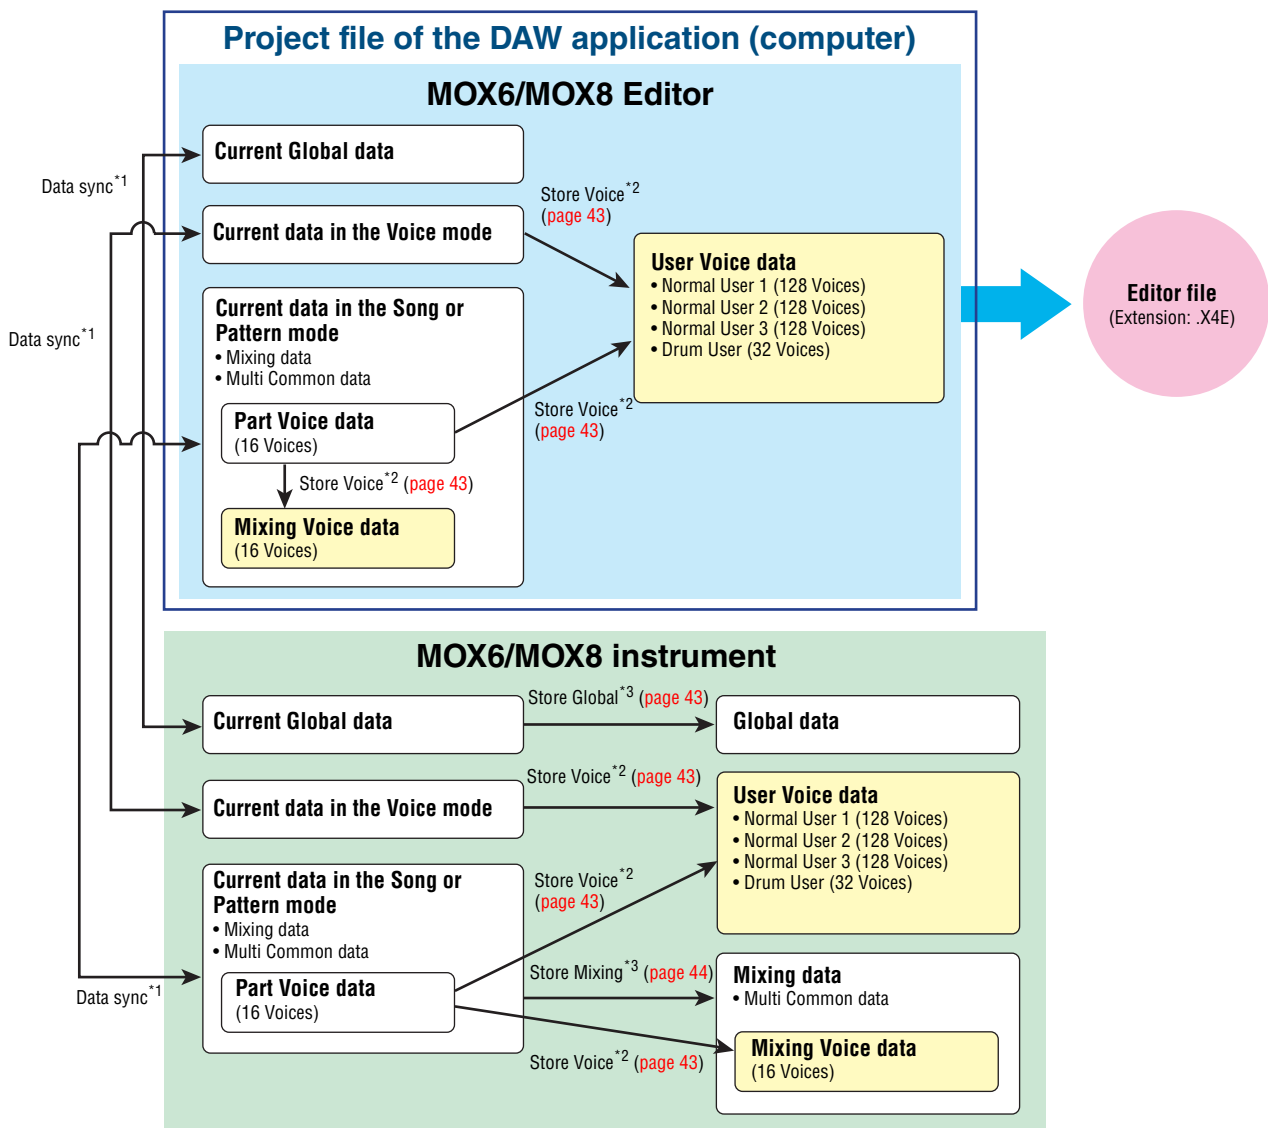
Project file of the DAW application (computer)

MOX6/MOX8 Editor

Current Global data

Data sync$^{*1}$

Current data in the Voice mode

Store Voice$^{*2}$ (page 43)

User Voice data
• Normal User 1 (128 Voices)
• Normal User 2 (128 Voices)
• Normal User 3 (128 Voices)
• Drum User (32 Voices)

Editor file
(Extension: .X4E)

Data sync$^{*1}$

Current data in the Song or Pattern mode
• Mixing data
• Multi Common data

Store Voice$^{*2}$ (page 43)

Part Voice data
(16 Voices)

Store Voice$^{*2}$ (page 43)

Mixing Voice data
(16 Voices)

MOX6/MOX8 instrument

Current Global data

Store Global$^{*3}$ (page 43)

Global data

Store Voice$^{*2}$ (page 43)

Current data in the Voice mode

User Voice data
• Normal User 1 (128 Voices)
• Normal User 2 (128 Voices)
• Normal User 3 (128 Voices)
• Drum User (32 Voices)

Current data in the Song or Pattern mode
• Mixing data
• Multi Common data

Store Voice$^{*2}$ (page 43)

Store Mixing$^{*3}$ (page 44)

Mixing data
• Multi Common data

Data sync$^{*1}$

Part Voice data
(16 Voices)

Mixing Voice data
(16 Voices)

Store Voice$^{*2}$ (page 43)